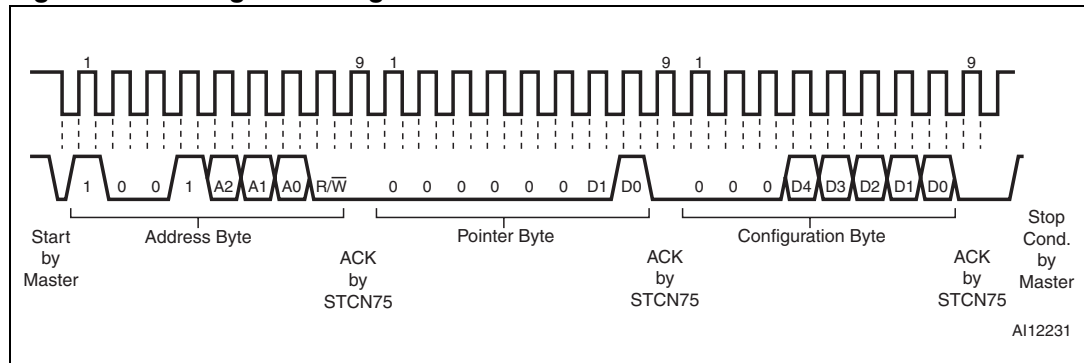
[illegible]

1 9 1 9 1 9

1 0 0 1 A2 A1 A0 R/$\overline{W}$ 0 0 0 0 0 0 D1 D0 0 0 0 D4 D3 D2 D1 D0

Start by Master

Address Byte

ACK by STCN75

Pointer Byte

ACK by STCN75

Configuration Byte

ACK by STCN75

Stop Cond. by Master

AI12231